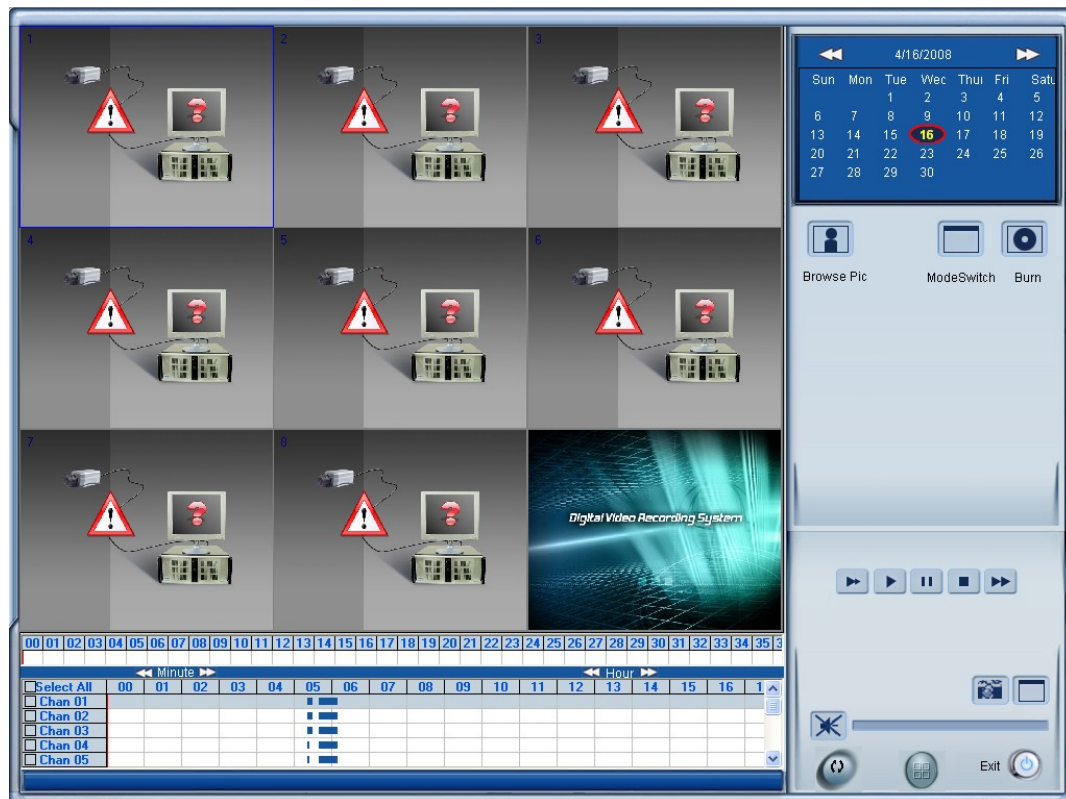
1

2

3

4

5

6

7

8

Digital Video Recording System

4/16/2008

| Sun | Mon | Tue | Wec | Thui | Fri | Satu |
|---|---|---|---|---|---|---|
| | | 1 | 2 | 3 | 4 | 5 |
| 6 | 7 | 8 | 9 | 10 | 11 | 12 |
| 13 | 14 | 15 | 16 | 17 | 18 | 19 |
| 20 | 21 | 22 | 23 | 24 | 25 | 26 |
| 27 | 28 | 29 | 30 | | | |

Browse Pic

ModeSwitch

Burn

00 01 02 03 04 05 06 07 08 09 10 11 12 13 14 15 16 17 18 19 20 21 22 23 24 25 26 27 28 29 30 31 32 33 34 35 3

Minute

Hour

| Select All | 00 | 01 | 02 | 03 | 04 | 05 | 06 | 07 | 08 | 09 | 10 | 11 | 12 | 13 | 14 | 15 | 16 | 1 |
|---|---|---|---|---|---|---|---|---|---|---|---|---|---|---|---|---|---|---|
| Chan 01 | | | | | | | | | | | | | | | | | | |
| Chan 02 | | | | | | | | | | | | | | | | | | |
| Chan 03 | | | | | | | | | | | | | | | | | | |
| Chan 04 | | | | | | | | | | | | | | | | | | |
| Chan 05 | | | | | | | | | | | | | | | | | | |

Exit